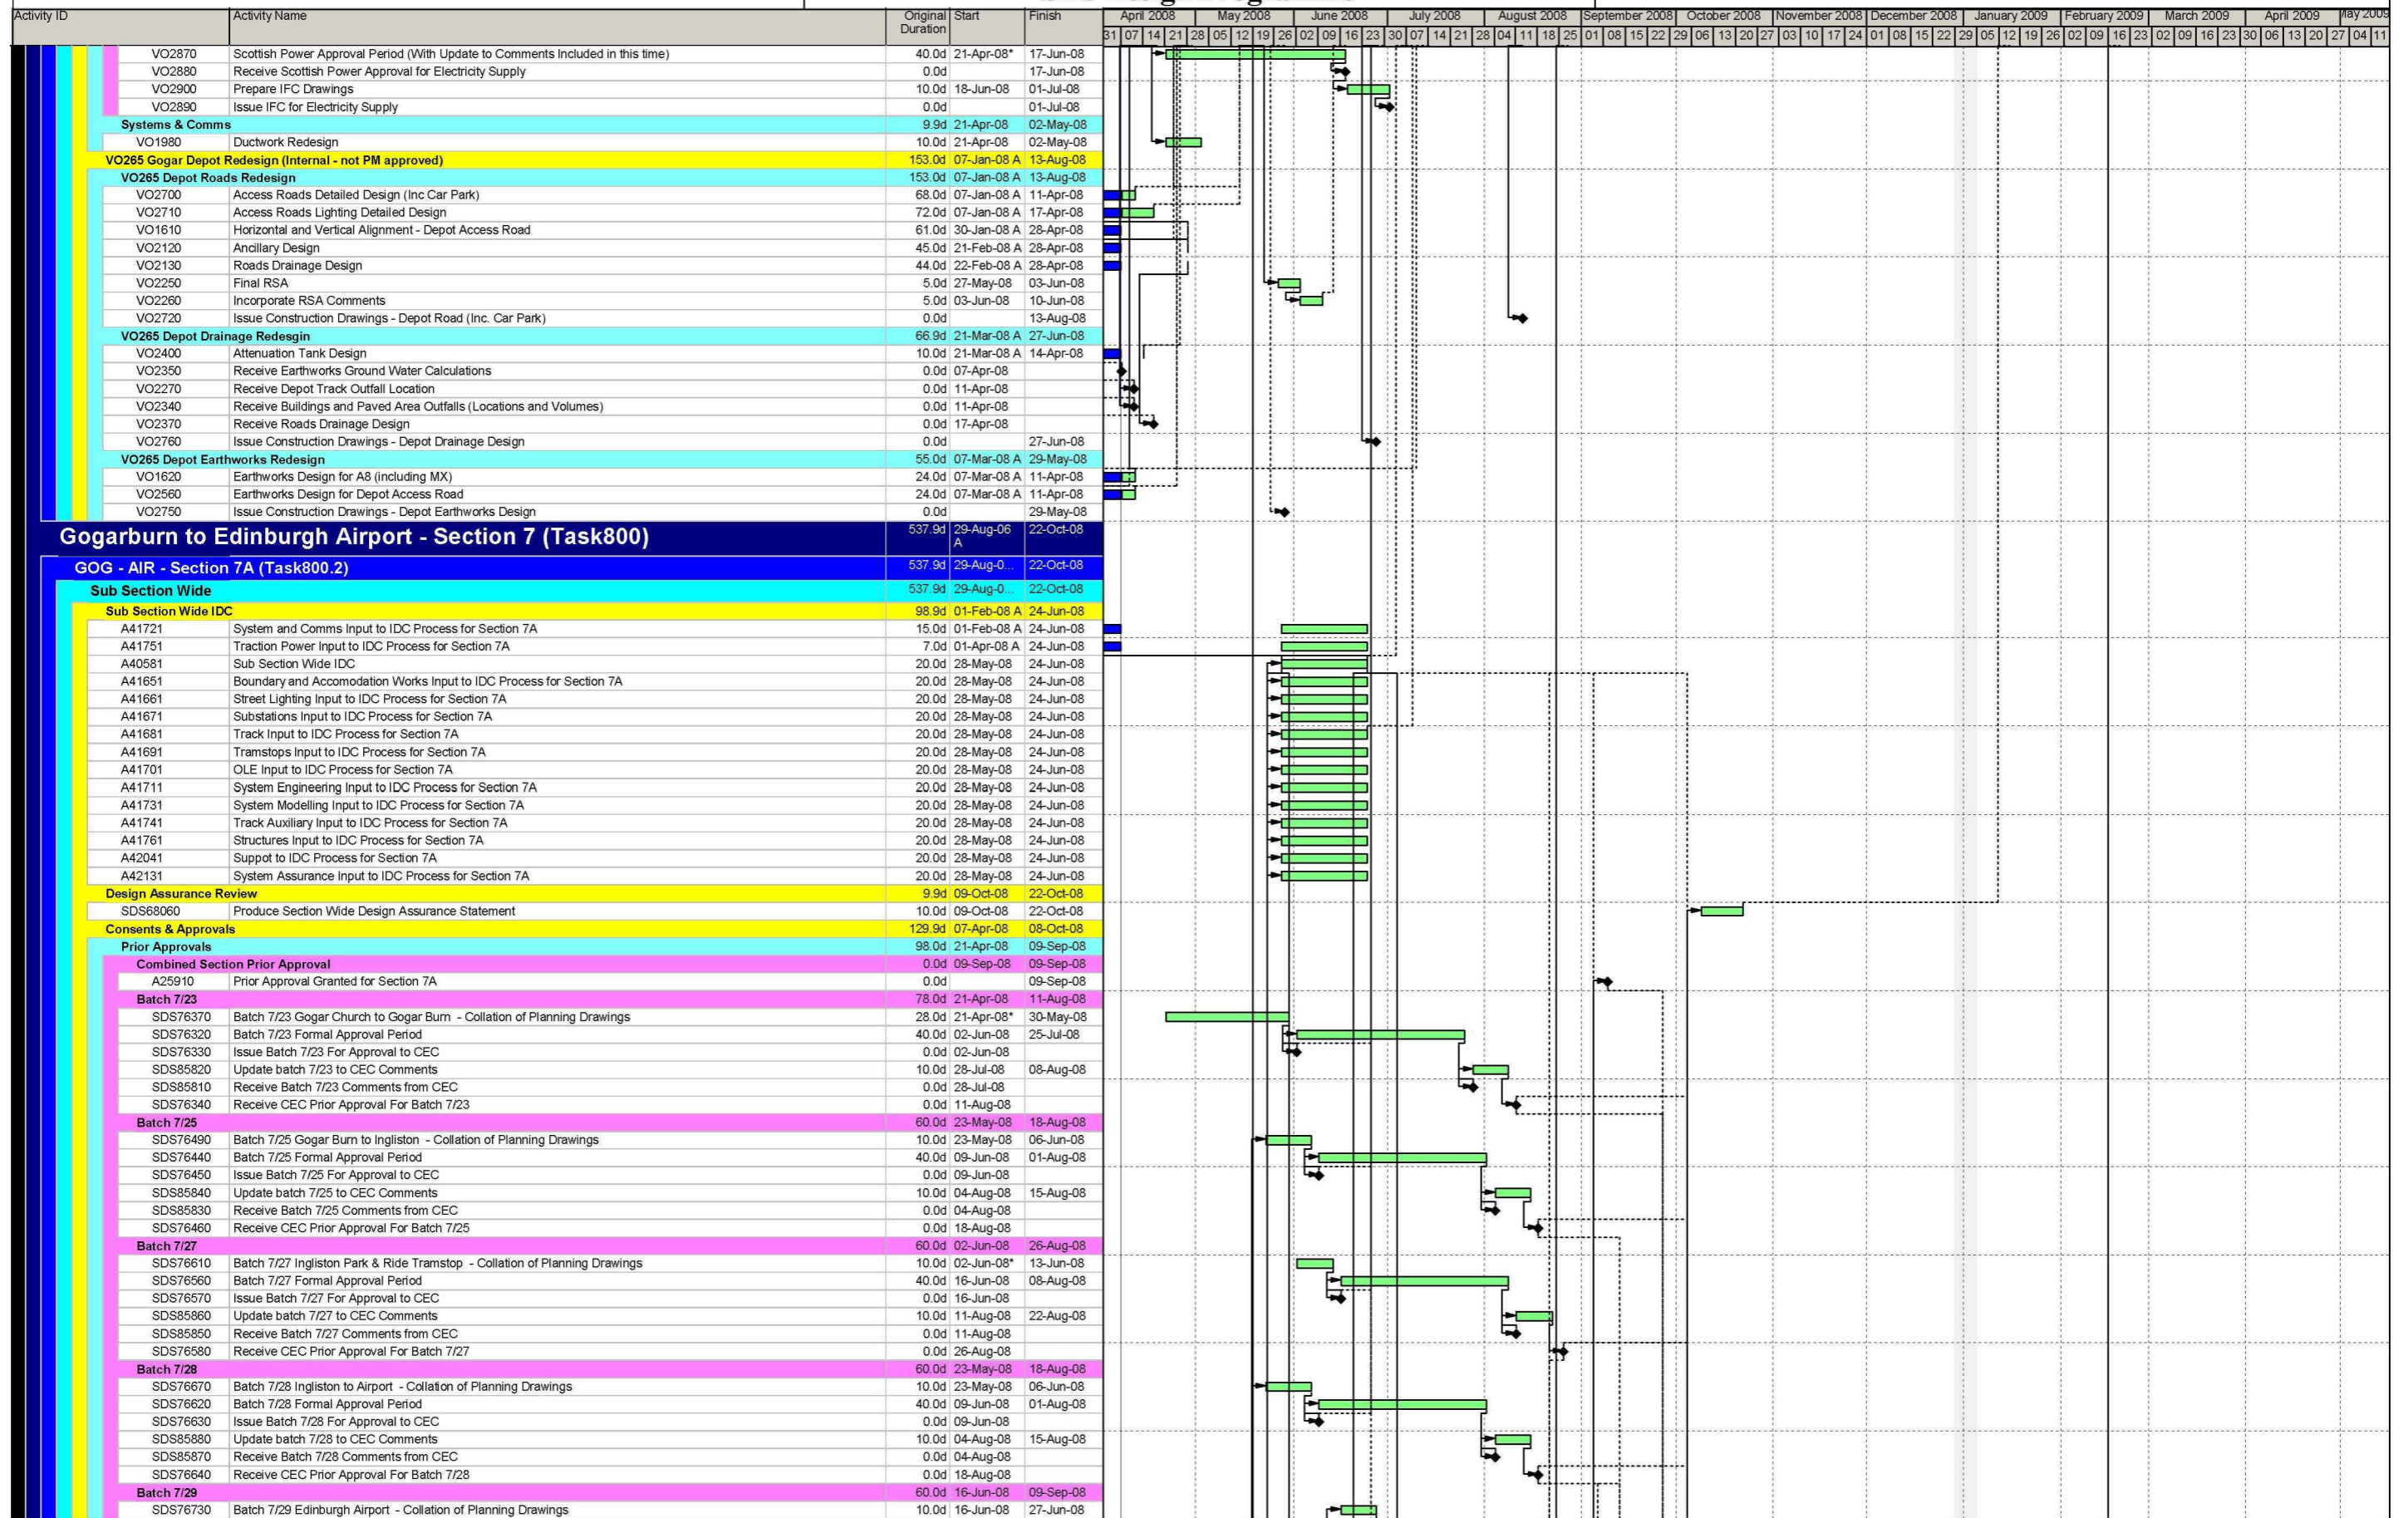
| Activity ID | Activity Name | Original Duration | Start | Finish |
|---|---|---|---|---|
| VO2870 | Scottish Power Approval Period (With Update to Comments Included in this time) | 40.0d | 21-Apr-08* | 17-Jun-08 |
| VO2880 | Receive Scottish Power Approval for Electricity Supply | 0.0d | | 17-Jun-08 |
| VO2900 | Prepare IFC Drawings | 10.0d | 18-Jun-08 | 01-Jul-08 |
| VO2890 | Issue IFC for Electricity Supply | 0.0d | | 01-Jul-08 |
| Systems & Comms | | 9.9d | 21-Apr-08 | 02-May-08 |
| VO1980 | Ductwork Redesign | 10.0d | 21-Apr-08 | 02-May-08 |
| VO265 Gogar Depot Redesign (Internal - not PM approved) | | 153.0d | 07-Jan-08 A | 13-Aug-08 |
| VO265 Depot Roads Redesign | | 153.0d | 07-Jan-08 A | 13-Aug-08 |
| VO2700 | Access Roads Detailed Design (Inc Car Park) | 68.0d | 07-Jan-08 A | 11-Apr-08 |
| VO2710 | Access Roads Lighting Detailed Design | 72.0d | 07-Jan-08 A | 17-Apr-08 |
| VO1610 | Horizontal and Vertical Alignment - Depot Access Road | 61.0d | 30-Jan-08 A | 28-Apr-08 |
| VO2120 | Ancillary Design | 45.0d | 21-Feb-08 A | 28-Apr-08 |
| VO2130 | Roads Drainage Design | 44.0d | 22-Feb-08 A | 28-Apr-08 |
| VO2250 | Final RSA | 5.0d | 27-May-08 | 03-Jun-08 |
| VO2260 | Incorporate RSA Comments | 5.0d | 03-Jun-08 | 10-Jun-08 |
| VO2720 | Issue Construction Drawings - Depot Road (Inc. Car Park) | 0.0d | | 13-Aug-08 |
| VO265 Depot Drainage Redesgin | | 66.9d | 21-Mar-08 A | 27-Jun-08 |
| VO2400 | Attenuation Tank Design | 10.0d | 21-Mar-08 A | 14-Apr-08 |
| VO2350 | Receive Earthworks Ground Water Calculations | 0.0d | 07-Apr-08 | |
| VO2270 | Receive Depot Track Outfall Location | 0.0d | 11-Apr-08 | |
| VO2340 | Receive Buildings and Paved Area Outfalls (Locations and Volumes) | 0.0d | 11-Apr-08 | |
| VO2370 | Receive Roads Drainage Design | 0.0d | 17-Apr-08 | |
| VO2760 | Issue Construction Drawings - Depot Drainage Design | 0.0d | | 27-Jun-08 |
| VO265 Depot Earthworks Redesign | | 55.0d | 07-Mar-08 A | 29-May-08 |
| VO1620 | Earthworks Design for A8 (including MX) | 24.0d | 07-Mar-08 A | 11-Apr-08 |
| VO2560 | Earthworks Design for Depot Access Road | 24.0d | 07-Mar-08 A | 11-Apr-08 |
| VO2750 | Issue Construction Drawings - Depot Earthworks Design | 0.0d | | 29-May-08 |
| Gogarburn to Edinburgh Airport - Section 7 (Task800) | | 537.9d | 29-Aug-06 A | 22-Oct-08 |
| GOG - AIR - Section 7A (Task800.2) | | 537.9d | 29-Aug-0... | 22-Oct-08 |
| Sub Section Wide | | 537.9d | 29-Aug-0... | 22-Oct-08 |
| Sub Section Wide IDC | | 98.9d | 01-Feb-08 A | 24-Jun-08 |
| A41721 | System and Comms Input to IDC Process for Section 7A | 15.0d | 01-Feb-08 A | 24-Jun-08 |
| A41751 | Traction Power Input to IDC Process for Section 7A | 7.0d | 01-Apr-08 A | 24-Jun-08 |
| A40581 | Sub Section Wide IDC | 20.0d | 28-May-08 | 24-Jun-08 |
| A41651 | Boundary and Accomodation Works Input to IDC Process for Section 7A | 20.0d | 28-May-08 | 24-Jun-08 |
| A41661 | Street Lighting Input to IDC Process for Section 7A | 20.0d | 28-May-08 | 24-Jun-08 |
| A41671 | Substations Input to IDC Process for Section 7A | 20.0d | 28-May-08 | 24-Jun-08 |
| A41681 | Track Input to IDC Process for Section 7A | 20.0d | 28-May-08 | 24-Jun-08 |
| A41691 | Tramstops Input to IDC Process for Section 7A | 20.0d | 28-May-08 | 24-Jun-08 |
| A41701 | OLE Input to IDC Process for Section 7A | 20.0d | 28-May-08 | 24-Jun-08 |
| A41711 | System Engineering Input to IDC Process for Section 7A | 20.0d | 28-May-08 | 24-Jun-08 |
| A41731 | System Modelling Input to IDC Process for Section 7A | 20.0d | 28-May-08 | 24-Jun-08 |
| A41741 | Track Auxiliary Input to IDC Process for Section 7A | 20.0d | 28-May-08 | 24-Jun-08 |
| A41761 | Structures Input to IDC Process for Section 7A | 20.0d | 28-May-08 | 24-Jun-08 |
| A42041 | Suppot to IDC Process for Section 7A | 20.0d | 28-May-08 | 24-Jun-08 |
| A42131 | System Assurance Input to IDC Process for Section 7A | 20.0d | 28-May-08 | 24-Jun-08 |
| Design Assurance Review | | 9.9d | 09-Oct-08 | 22-Oct-08 |
| SDS68060 | Produce Section Wide Design Assurance Statement | 10.0d | 09-Oct-08 | 22-Oct-08 |
| Consents & Approvals | | 129.9d | 07-Apr-08 | 08-Oct-08 |
| Prior Approvals | | 98.0d | 21-Apr-08 | 09-Sep-08 |
| Combined Section Prior Approval | | 0.0d | 09-Sep-08 | 09-Sep-08 |
| A25910 | Prior Approval Granted for Section 7A | 0.0d | | 09-Sep-08 |
| Batch 7/23 | | 78.0d | 21-Apr-08 | 11-Aug-08 |
| SDS76370 | Batch 7/23 Gogar Church to Gogar Burn - Collation of Planning Drawings | 28.0d | 21-Apr-08* | 30-May-08 |
| SDS76320 | Batch 7/23 Formal Approval Period | 40.0d | 02-Jun-08 | 25-Jul-08 |
| SDS76330 | Issue Batch 7/23 For Approval to CEC | 0.0d | 02-Jun-08 | |
| SDS85820 | Update batch 7/23 to CEC Comments | 10.0d | 28-Jul-08 | 08-Aug-08 |
| SDS85810 | Receive Batch 7/23 Comments from CEC | 0.0d | 28-Jul-08 | |
| SDS76340 | Receive CEC Prior Approval For Batch 7/23 | 0.0d | 11-Aug-08 | |
| Batch 7/25 | | 60.0d | 23-May-08 | 18-Aug-08 |
| SDS76490 | Batch 7/25 Gogar Burn to Ingliston - Collation of Planning Drawings | 10.0d | 23-May-08 | 06-Jun-08 |
| SDS76440 | Batch 7/25 Formal Approval Period | 40.0d | 09-Jun-08 | 01-Aug-08 |
| SDS76450 | Issue Batch 7/25 For Approval to CEC | 0.0d | 09-Jun-08 | |
| SDS85840 | Update batch 7/25 to CEC Comments | 10.0d | 04-Aug-08 | 15-Aug-08 |
| SDS85830 | Receive Batch 7/25 Comments from CEC | 0.0d | 04-Aug-08 | |
| SDS76460 | Receive CEC Prior Approval For Batch 7/25 | 0.0d | 18-Aug-08 | |
| Batch 7/27 | | 60.0d | 02-Jun-08 | 26-Aug-08 |
| SDS76610 | Batch 7/27 Ingliston Park & Ride Tramstop - Collation of Planning Drawings | 10.0d | 02-Jun-08* | 13-Jun-08 |
| SDS76560 | Batch 7/27 Formal Approval Period | 40.0d | 16-Jun-08 | 08-Aug-08 |
| SDS76570 | Issue Batch 7/27 For Approval to CEC | 0.0d | 16-Jun-08 | |
| SDS85860 | Update batch 7/27 to CEC Comments | 10.0d | 11-Aug-08 | 22-Aug-08 |
| SDS85850 | Receive Batch 7/27 Comments from CEC | 0.0d | 11-Aug-08 | |
| SDS76580 | Receive CEC Prior Approval For Batch 7/27 | 0.0d | 26-Aug-08 | |
| Batch 7/28 | | 60.0d | 23-May-08 | 18-Aug-08 |
| SDS76670 | Batch 7/28 Ingliston to Airport - Collation of Planning Drawings | 10.0d | 23-May-08 | 06-Jun-08 |
| SDS76620 | Batch 7/28 Formal Approval Period | 40.0d | 09-Jun-08 | 01-Aug-08 |
| SDS76630 | Issue Batch 7/28 For Approval to CEC | 0.0d | 09-Jun-08 | |
| SDS85880 | Update batch 7/28 to CEC Comments | 10.0d | 04-Aug-08 | 15-Aug-08 |
| SDS85870 | Receive Batch 7/28 Comments from CEC | 0.0d | 04-Aug-08 | |
| SDS76640 | Receive CEC Prior Approval For Batch 7/28 | 0.0d | 18-Aug-08 | |
| Batch 7/29 | | 60.0d | 16-Jun-08 | 09-Sep-08 |
| SDS76730 | Batch 7/29 Edinburgh Airport - Collation of Planning Drawings | 10.0d | 16-Jun-08 | 27-Jun-08 |

April 2008 | May 2008 | June 2008 | July 2008 | August 2008 | September 2008 | October 2008 | November 2008 | December 2008 | January 2009 | February 2009 | March 2009 | April 2009 | May 2009
31 07 14 21 28 05 12 19 26 02 09 16 23 30 07 14 21 28 04 11 18 25 01 08 15 22 29 06 13 20 27 03 10 17 24 01 08 15 22 29 05 12 19 26 02 09 16 23 02 09 16 23 30 06 13 20 27 04 11